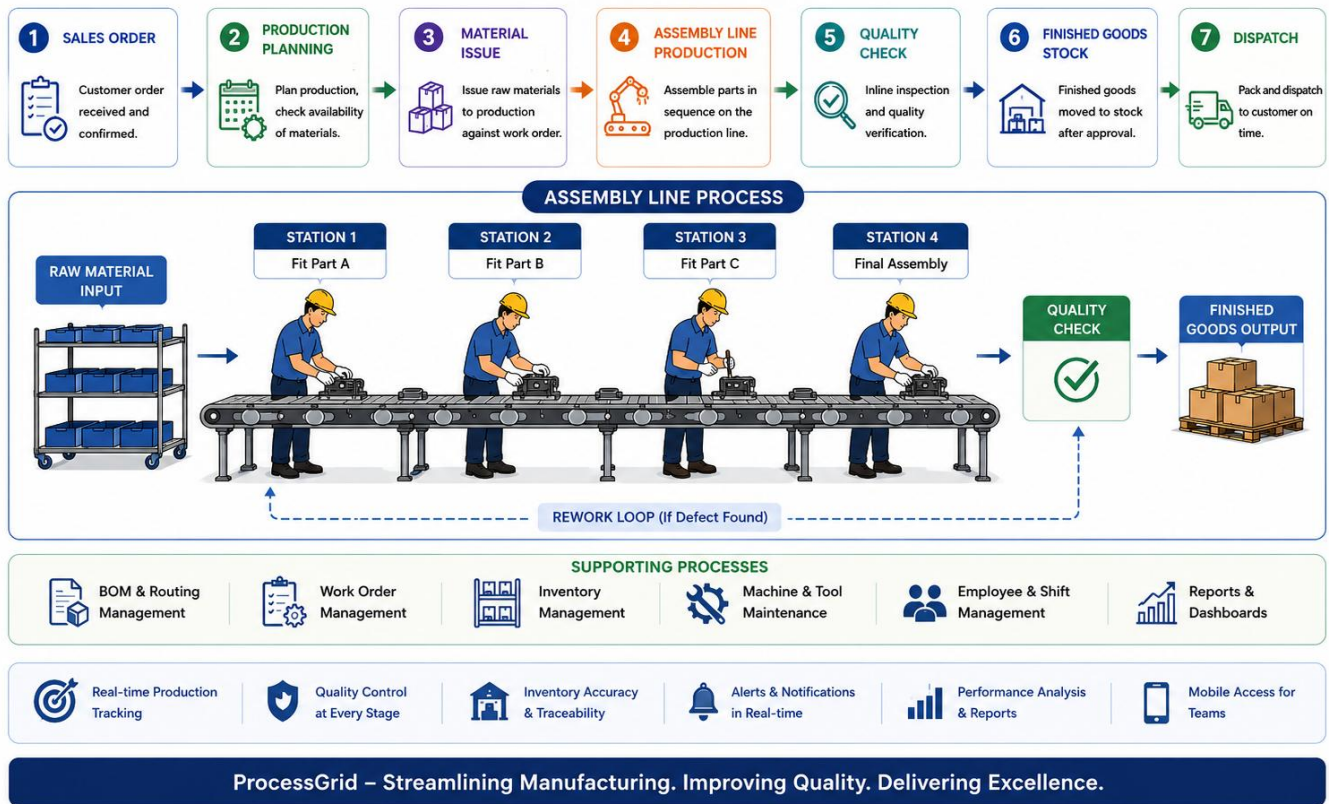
1 SALES ORDER
Customer order received and confirmed.

2 PRODUCTION PLANNING
Plan production, check availability of materials.

3 MATERIAL ISSUE
Issue raw materials to production against work order.

4 ASSEMBLY LINE PRODUCTION
Assemble parts in sequence on the production line.

5 QUALITY CHECK
Inline inspection and quality verification.

6 FINISHED GOODS STOCK
Finished goods moved to stock after approval.

7 DISPATCH
Pack and dispatch to customer on time.

ASSEMBLY LINE PROCESS

RAW MATERIAL INPUT

STATION 1
Fit Part A

STATION 2
Fit Part B

STATION 3
Fit Part C

STATION 4
Final Assembly

QUALITY CHECK

FINISHED GOODS OUTPUT

REWORK LOOP (If Defect Found)

SUPPORTING PROCESSES

BOM & Routing Management

Work Order Management

Inventory Management

Machine & Tool Maintenance

Employee & Shift Management

Reports & Dashboards

Real-time Production Tracking

Quality Control at Every Stage

Inventory Accuracy & Traceability

Alerts & Notifications in Real-time

Performance Analysis & Reports

Mobile Access for Teams

ProcessGrid – Streamlining Manufacturing. Improving Quality. Delivering Excellence.